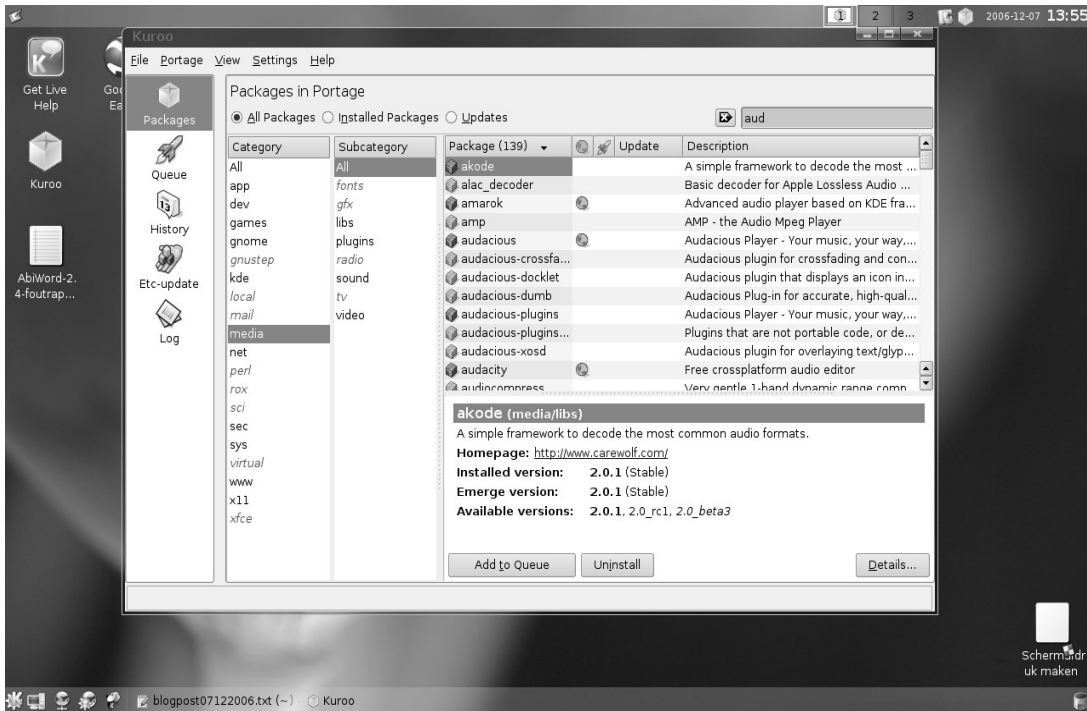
1 2 3 2006-12-07 13:55

Kuroo

File Portage View Settings Help

Get Live Help

Go Ea

Kuroo

AbiWord-2.4-foutrap...

Packages

Queue

History

Etc-update

Log

Packages in Portage

All Packages Installed Packages Updates

aud

| Category | Subcategory |
|---|---|
| All | All |
| app | fonts |
| dev | gfx |
| games | libs |
| gnome | plugins |
| gnustep | radio |
| kde | sound |
| local | tv |
| mail | video |
| media | |
| net | |
| perl | |
| rox | |
| sci | |
| sec | |
| sys | |
| virtual | |
| www | |
| x11 | |
| xfce | |

| Package (139) | Update | Description |
|---|---|---|
| akode | | A simple framework to decode the most ... |
| alac_decoder | | Basic decoder for Apple Lossless Audio ... |
| amarok | | Advanced audio player based on KDE fra... |
| amp | | AMP - the Audio Mpeg Player |
| audacious | | Audacious Player - Your music, your way,... |
| audacious-crossfa... | | Audacious plugin for crossfading and con... |
| audacious-docklet | | Audacious plugin that displays an icon in... |
| audacious-dumb | | Audacious Plug-in for accurate, high-qual... |
| audacious-plugins | | Audacious Player - Your music, your way,... |
| audacious-plugins... | | Plugins that are not portable code, or de... |
| audacious-xosd | | Audacious plugin for overlaying text/glyp... |
| audacity | | Free crossplatform audio editor |
| audiocompress | | Very gentle 1-band dynamic range comp... |

akode (media/libs)

A simple framework to decode the most common audio formats.

Homepage: http://www.carewolf.com/

Installed version: 2.0.1 (Stable)

Emerge version: 2.0.1 (Stable)

Available versions: 2.0.1, 2.0_rc1, 2.0_beta3

Add to Queue Uninstall Details...

Schermafdruk maken

blogpost07122006.txt (~) Kuroo